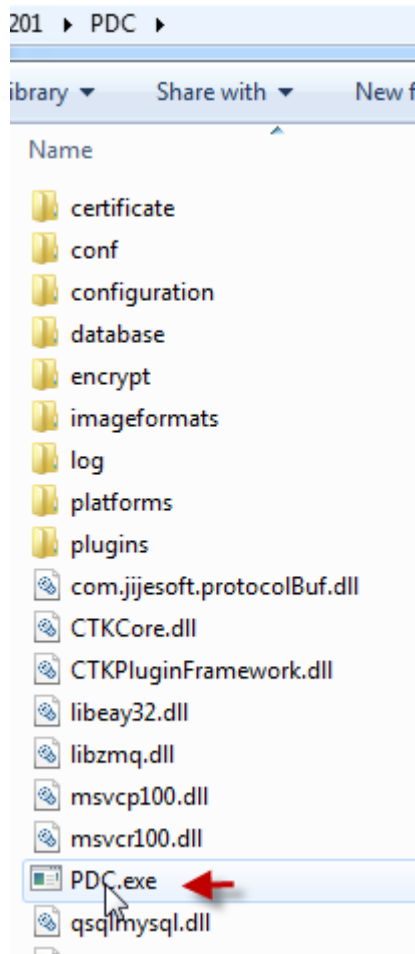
201 ▸ PDC ▸

ibrary ▾ Share with ▾ New f

Name

certificate
conf
configuration
database
encrypt
imageformats
log
platforms
plugins
com.jijesoft.protocolBuf.dll
CTKCore.dll
CTKPluginFramework.dll
libeay32.dll
libzmq.dll
msvcp100.dll
msvcr100.dll
PDC.exe
qsqlmysql.dll